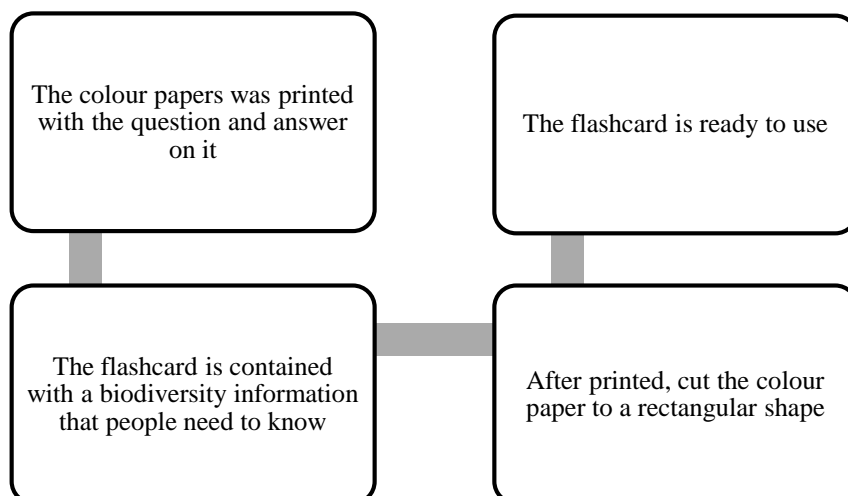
The colour papers was printed with the question and answer on it

The flashcard is contained with a biodiversity information that people need to know

After printed, cut the colour paper to a rectangular shape

The flashcard is ready to use